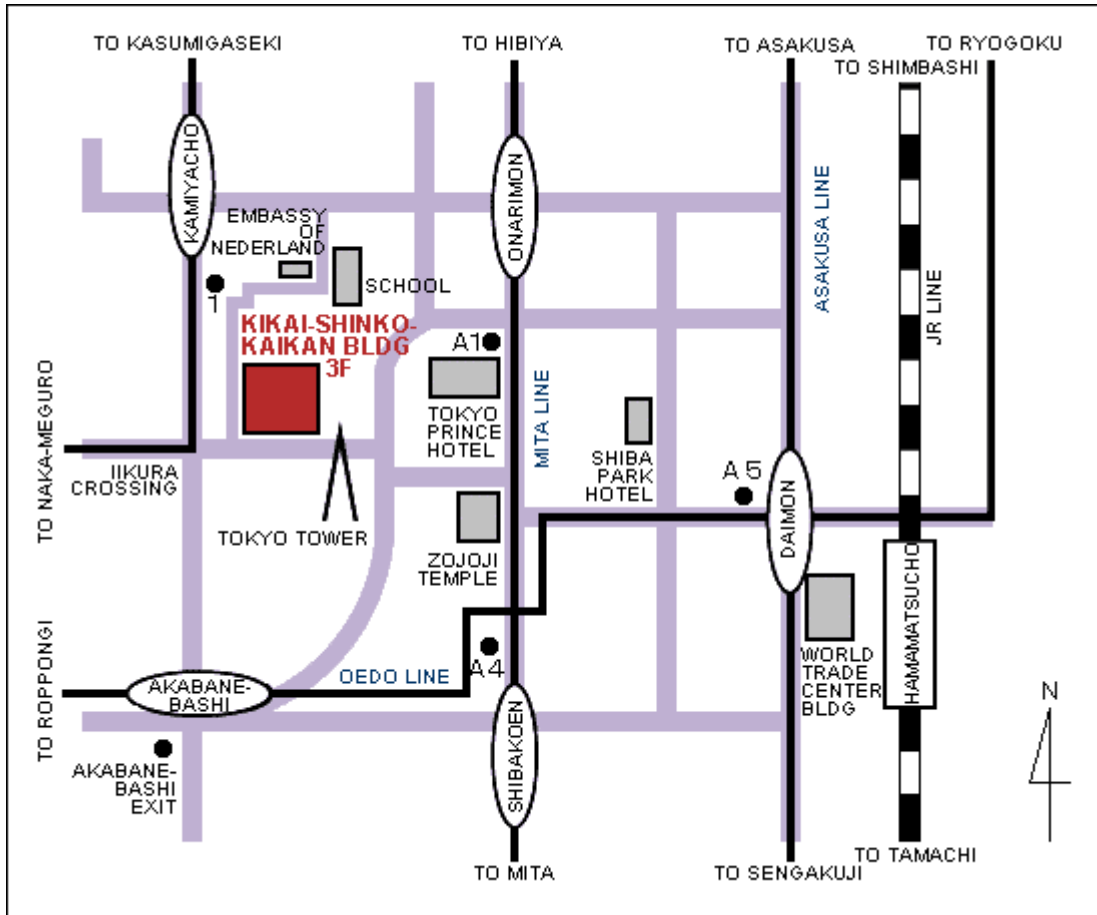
TO KASUMIGASEKI
TO HIBIYA
TO ASAKUSA
TO RYOGOKU
TO SHIMBASHI
KAMIYACHO
ONARIMON
EMBASSY OF NEDERLAND
SCHOOL
ASAKUSA LINE
JR LINE
1
KIKAI-SHINKO-KAIKAN BLDG 3F
A1
TO NAKA-MEGURO
TOKYO PRINCE HOTEL
MITA LINE
SHIBA PARK HOTEL
IIKURA CROSSING
A 5
DAIMON
TOKYO TOWER
ZOJOJI TEMPLE
HAMAMATSUCHO
TO ROPPONGI
A4
WORLD TRADE CENTER BLDG
AKABANE-BASHI
OEDO LINE
N
SHIBAKOEN
AKABANE-BASHI EXIT
TO MITA
TO SENGAKUJI
TO TAMACHI